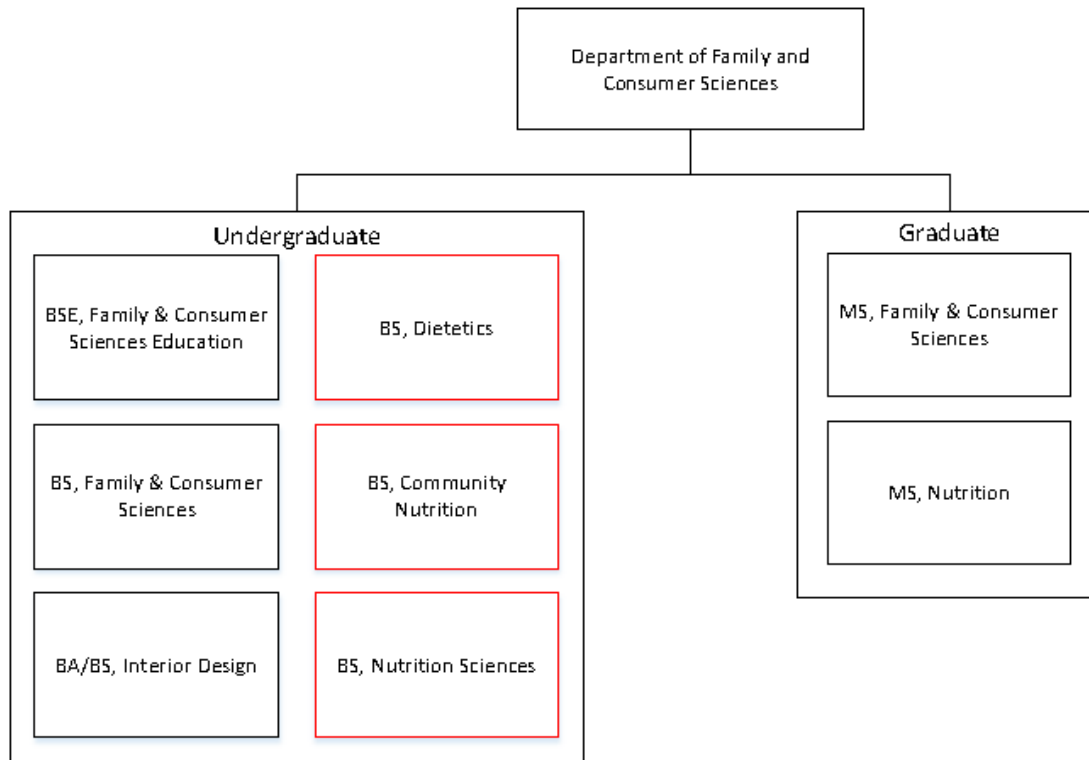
Department of Family and Consumer Sciences

Undergraduate

BSE, Family & Consumer Sciences Education

BS, Dietetics

BS, Family & Consumer Sciences

BS, Community Nutrition

BA/BS, Interior Design

BS, Nutrition Sciences

Graduate

MS, Family & Consumer Sciences

MS, Nutrition